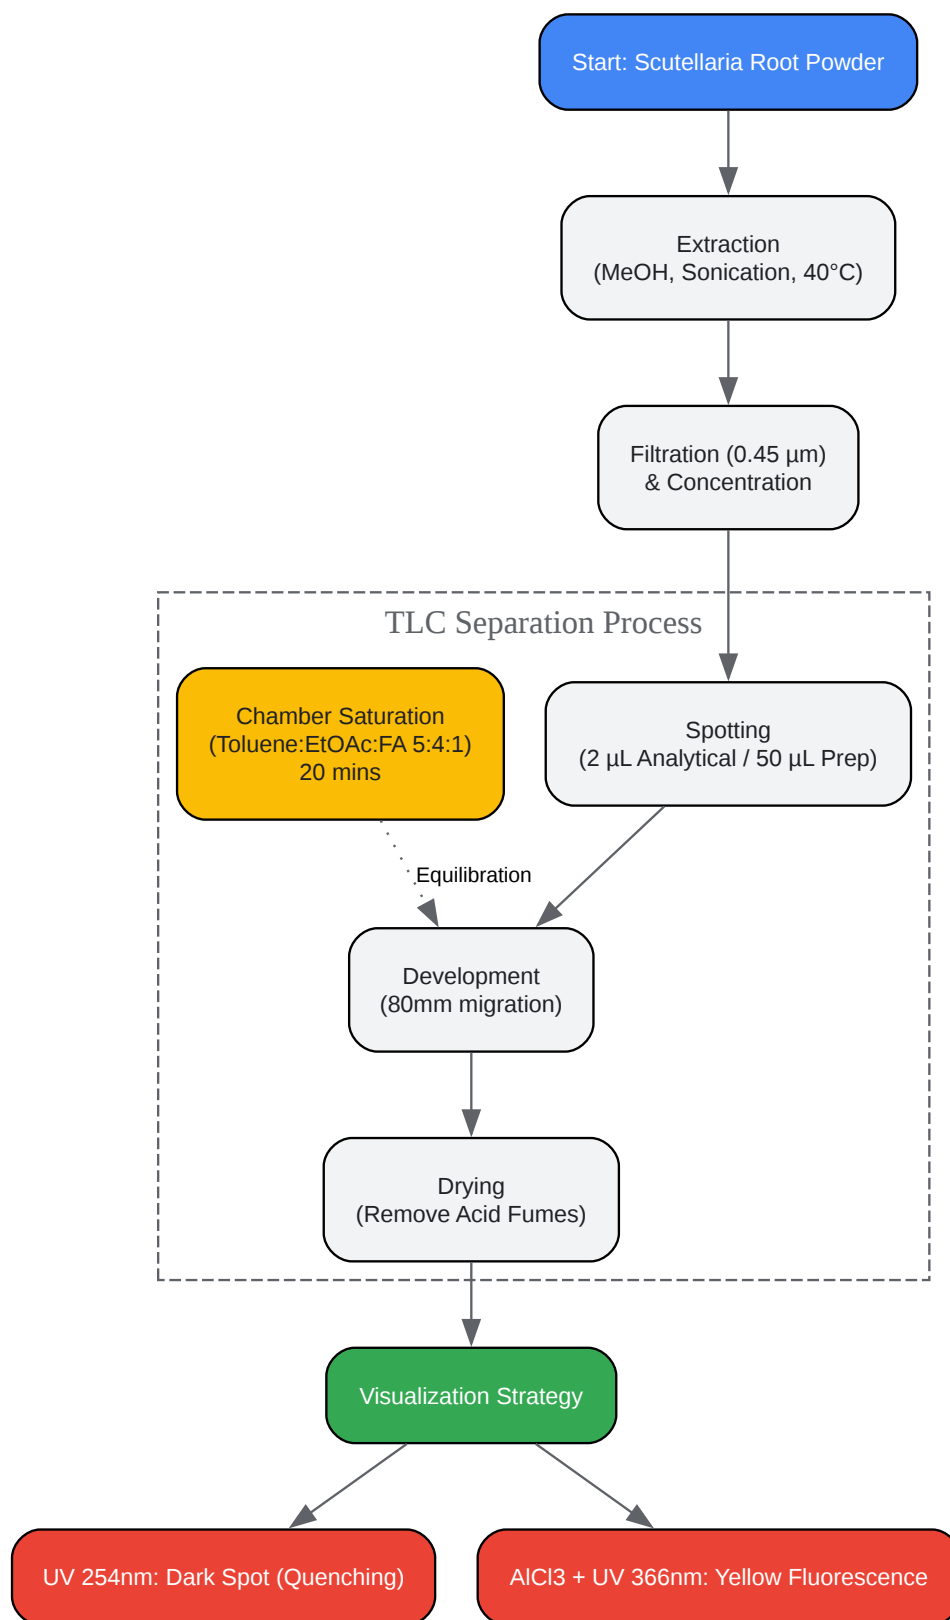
Start: Scutellaria Root Powder

Extraction
(MeOH, Sonication, 40°C)

Filtration (0.45 µm)
& Concentration

TLC Separation Process

Chamber Saturation
(Toluene:EtOAc:FA 5:4:1)
20 mins

Spotting
(2 µL Analytical / 50 µL Prep)

Equilibration

Development
(80mm migration)

Drying
(Remove Acid Fumes)

Visualization Strategy

UV 254nm: Dark Spot (Quenching)

AlCl3 + UV 366nm: Yellow Fluorescence